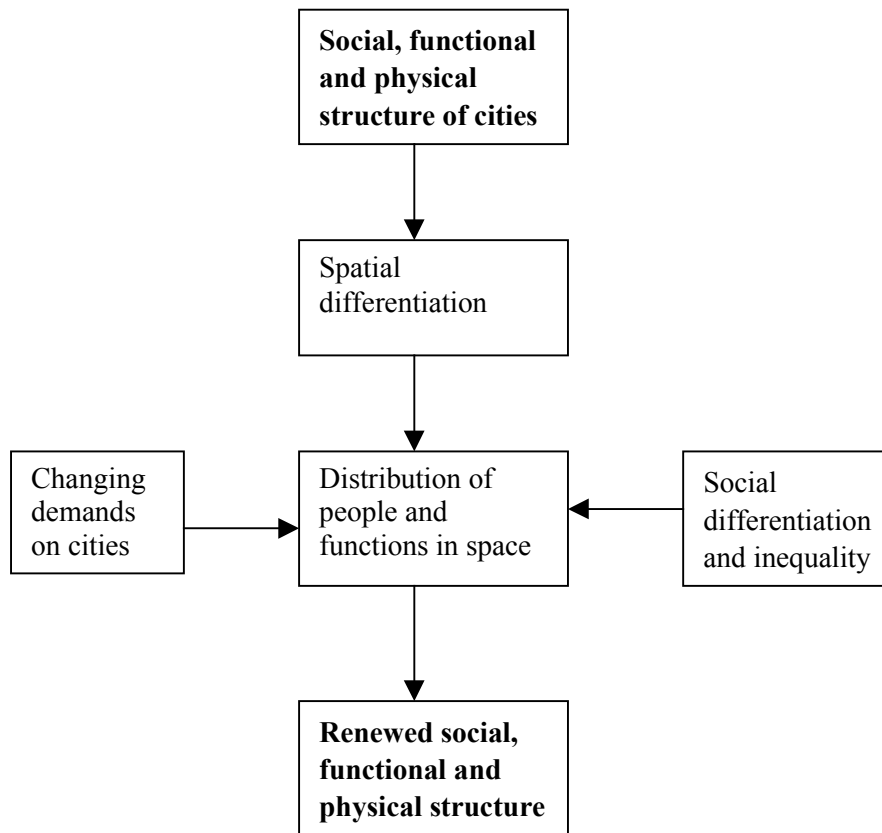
Social, functional and physical structure of cities

Spatial differentiation

Changing demands on cities

Distribution of people and functions in space

Social differentiation and inequality

Renewed social, functional and physical structure